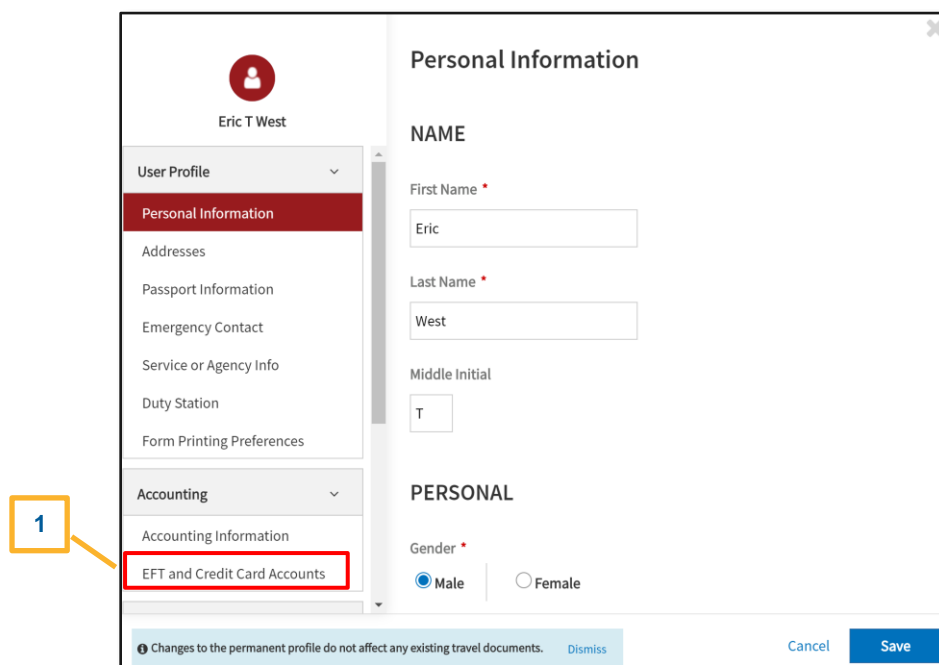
Eric T West

User Profile

Personal Information

Addresses

Passport Information

Emergency Contact

Service or Agency Info

Duty Station

Form Printing Preferences

Accounting

Accounting Information

EFT and Credit Card Accounts

1

Personal Information

NAME

First Name *

Eric

Last Name *

West

Middle Initial

T

PERSONAL

Gender *

Male

Female

Changes to the permanent profile do not affect any existing travel documents. Dismiss

Cancel

Save